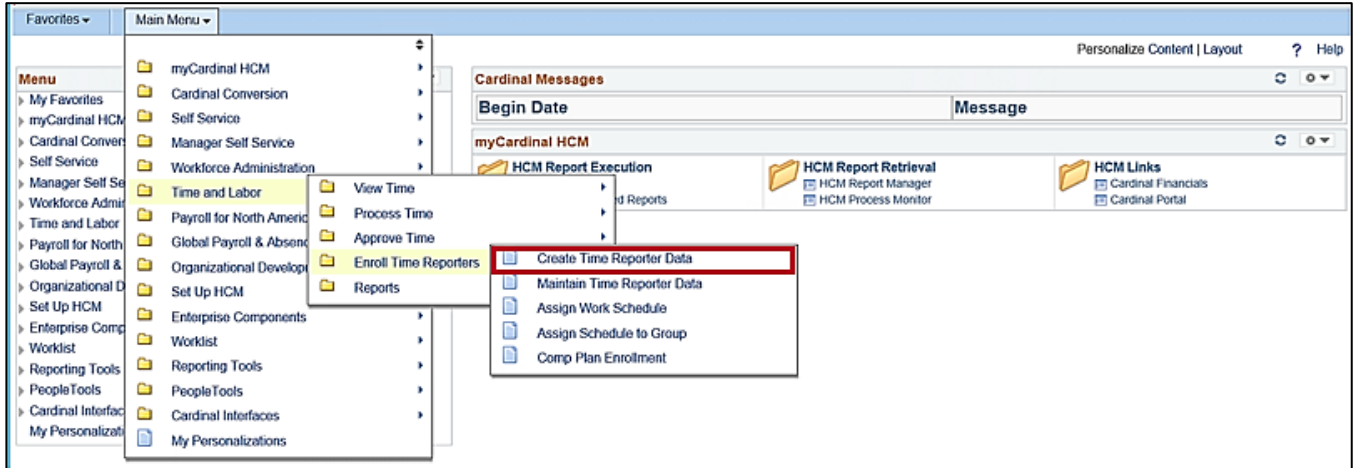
Favorites ▾ Main Menu ▾

Personalize Content | Layout ? Help

Menu
My Favorites
myCardinal HCM
Cardinal Convers
Self Service
Manager Self Se
Workforce Admin
Time and Labor
Payroll for North
Global Payroll &
Organizational D
Set Up HCM
Enterprise Comp
Worklist
Reporting Tools
PeopleTools
Cardinal Interfac
My Personalizati

myCardinal HCM
Cardinal Conversion
Self Service
Manager Self Service
Workforce Administration
Time and Labor
Payroll for North Americ
Global Payroll & Absenc
Organizational Develope
Set Up HCM
Enterprise Components
Worklist
Reporting Tools
PeopleTools
Cardinal Interfaces
My Personalizations

View Time
Process Time
Approve Time
Enroll Time Reporters
Reports

Create Time Reporter Data
Maintain Time Reporter Data
Assign Work Schedule
Assign Schedule to Group
Comp Plan Enrollment

Cardinal Messages

| Begin Date | Message |
|---|---|

myCardinal HCM

HCM Report Execution
d Reports

HCM Report Retrieval
HCM Report Manager
HCM Process Monitor

HCM Links
Cardinal Financials
Cardinal Portal